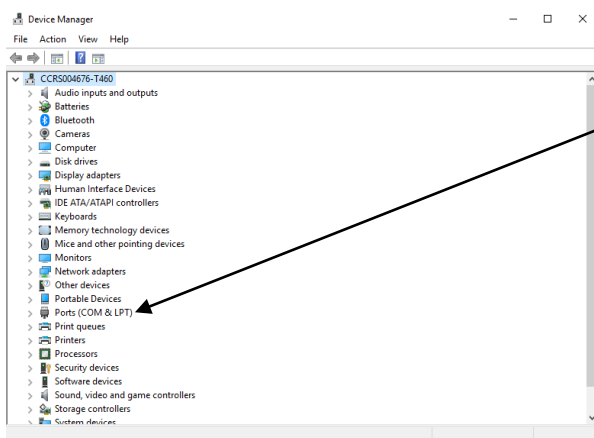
Device Manager
File Action View Help
CCRS004676-T460
Audio inputs and outputs
Batteries
Bluetooth
Cameras
Computer
Disk drives
Display adapters
Human Interface Devices
IDE ATA/ATAPI controllers
Keyboards
Memory technology devices
Mice and other pointing devices
Monitors
Network adapters
Other devices
Portable Devices
Ports (COM & LPT)
Print queues
Printers
Processors
Security devices
Software devices
Sound, video and game controllers
Storage controllers
System devices